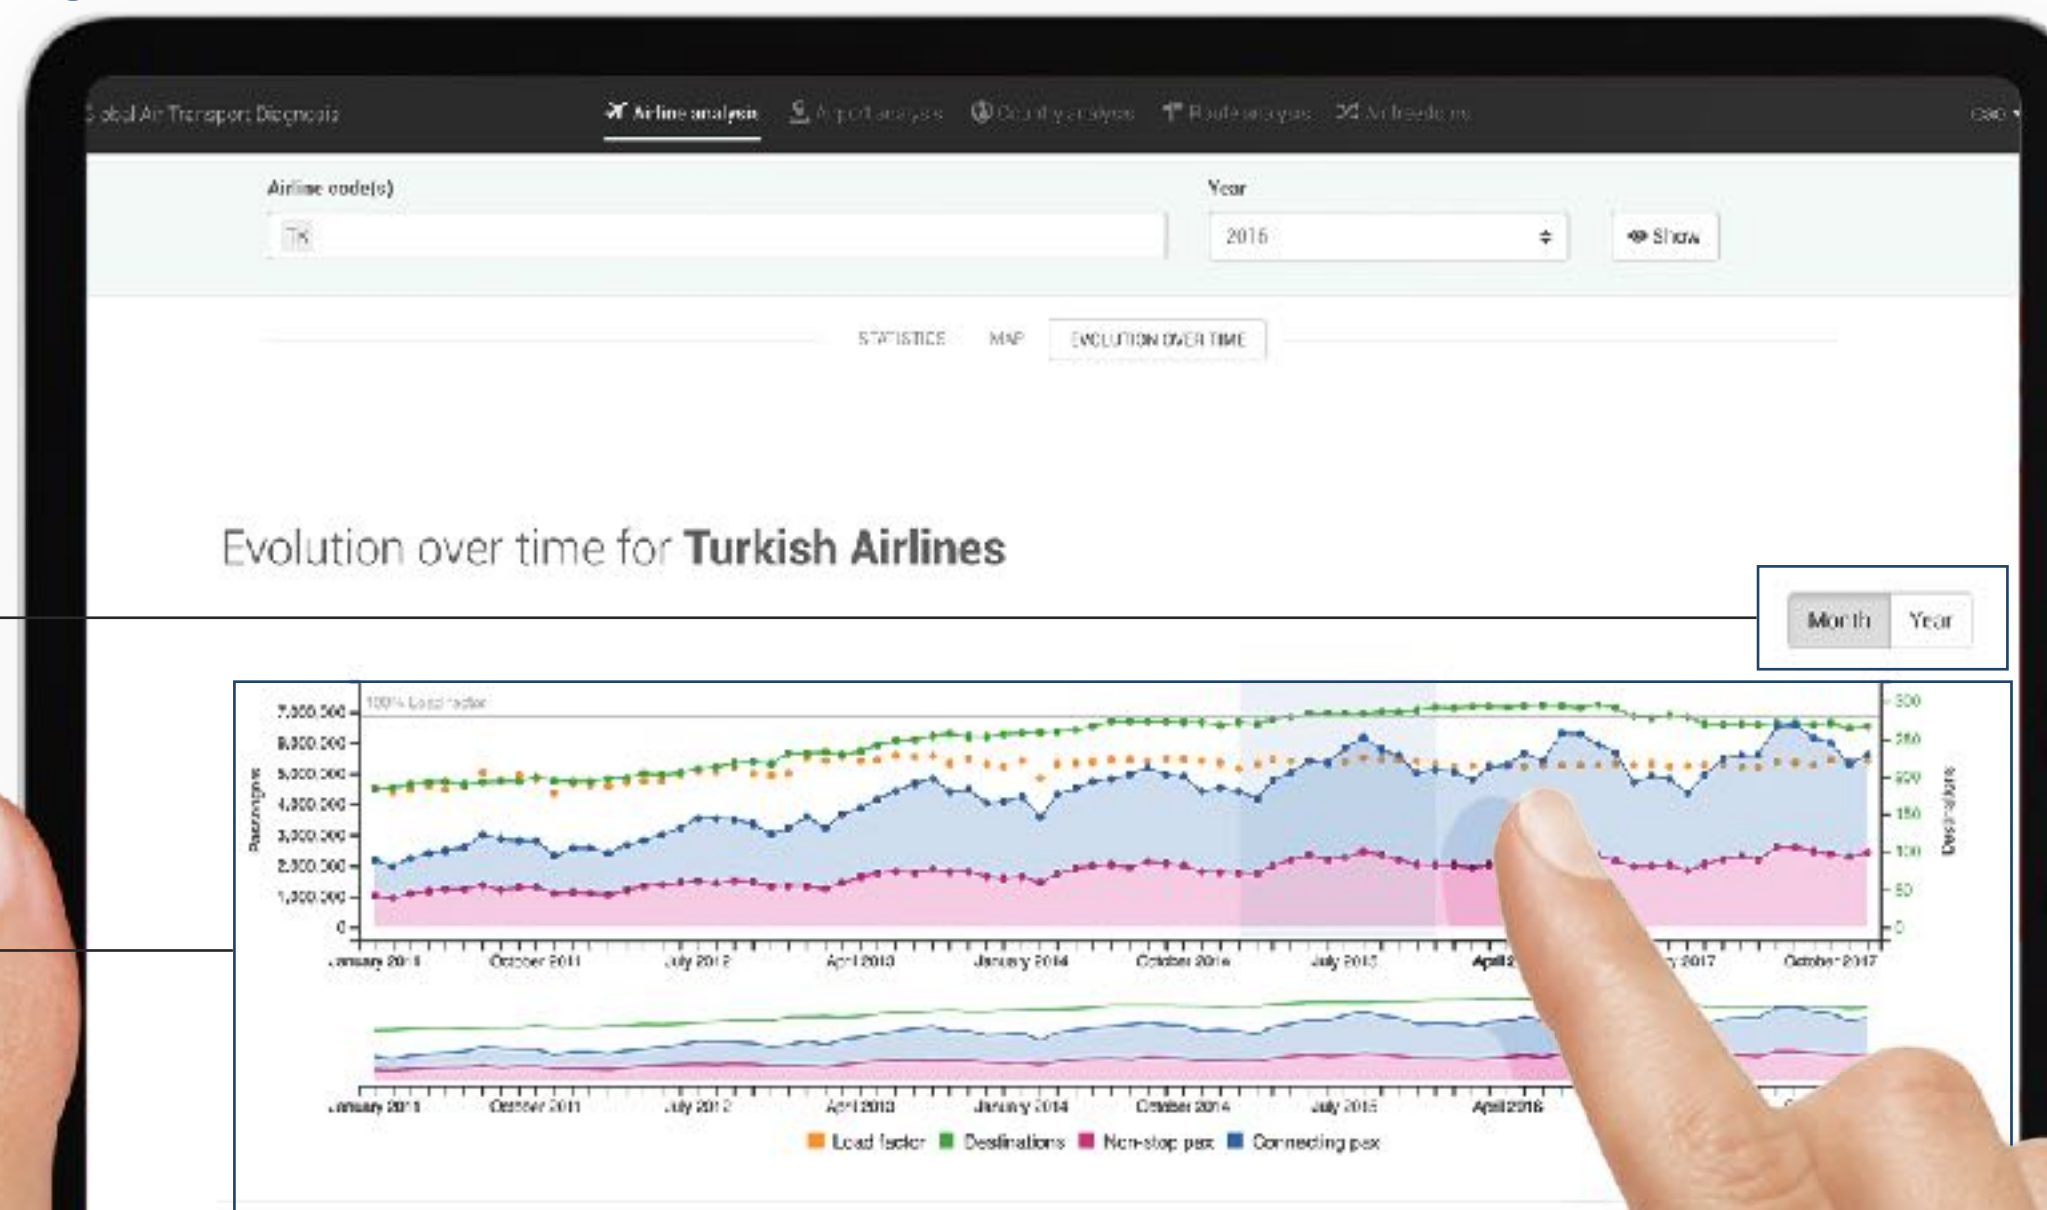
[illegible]obal Air Transport Diagnosis
Airline analysis
Airport analysis
Country analysis
Route analysis
Airline deals
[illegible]

Airline code(s)
TK
Year
2016
Show

STATISTICS
MAP
EVOLUTION OVER TIME

Evolution over time for **Turkish Airlines**

Month
Year

100% Load factor
7,000,000
6,000,000
5,000,000
4,000,000
3,000,000
2,000,000
1,000,000
0
Passengers
300
250
200
150
100
50
0
Destinations
January 2011
October 2011
July 2012
April 2013
January 2014
October 2014
July 2015
April 2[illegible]
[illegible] 2017
October 2017

January 2011
October 2011
July 2012
April 2013
January 2014
October 2014
July 2015
April 2016

Load factor
Destinations
Non-stop pax
Connecting pax